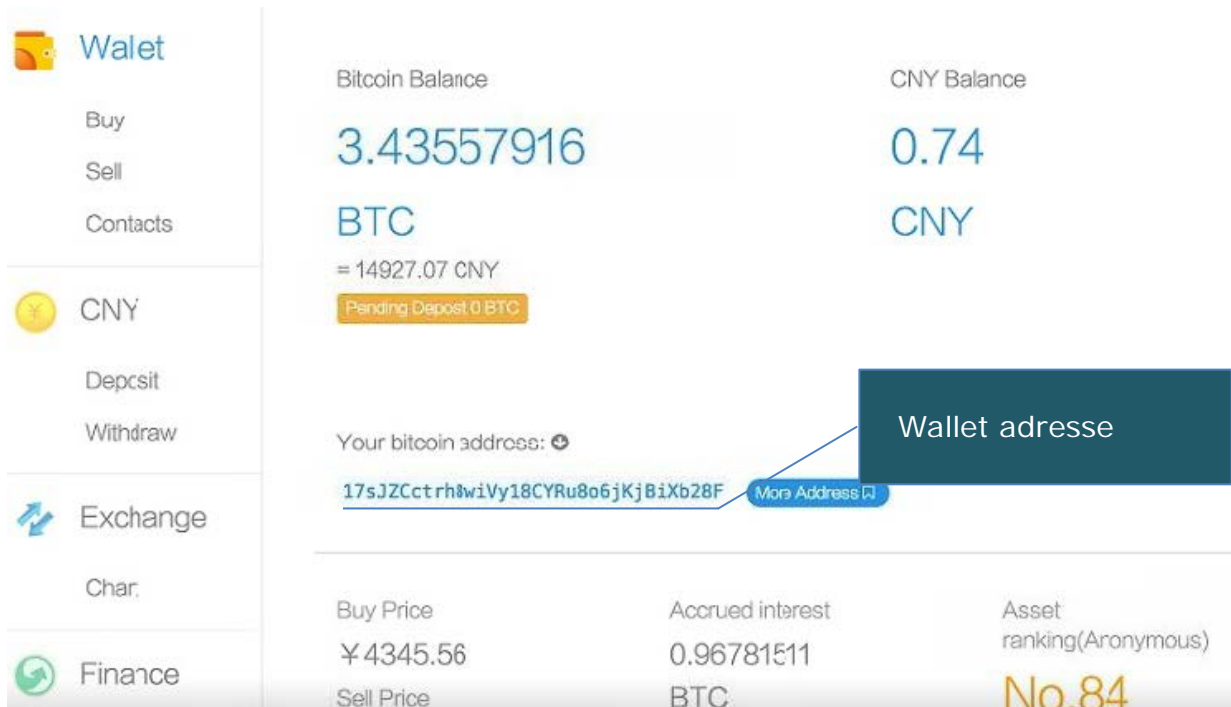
Walet

Buy

Sell

Contacts

CNY

Deposit

Withdraw

Exchange

Char.

Finance

Bitcoin Balance

3.43557916

BTC

= 14927.07 CNY

Pending Deposit 0 BTC

CNY Balance

0.74

CNY

Your bitcoin address:

17sJZCctrh8wiVy18CYRu8o6jKjBiXb28F

More Address

Wallet adresse

Buy Price

¥4345.56

Sell Price

Accrued interest

0.96781511

BTC

Asset ranking(Anonymous)

No.84